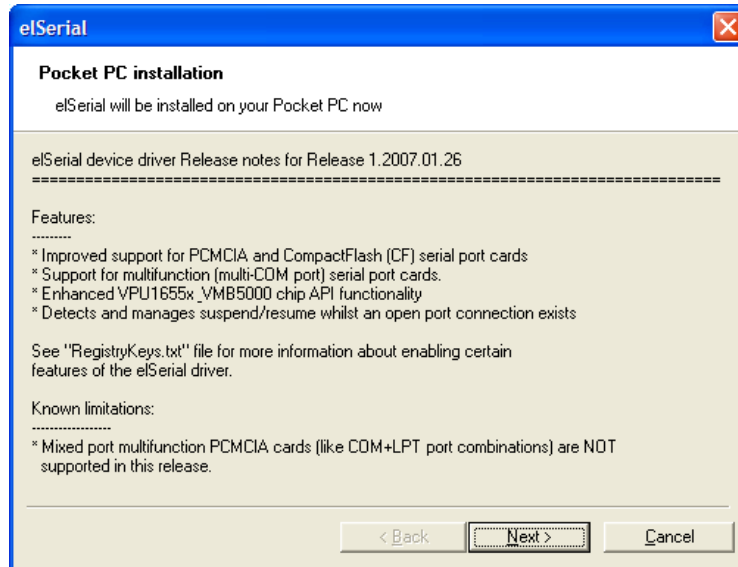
elSerial

Pocket PC installation

elSerial will be installed on your Pocket PC now

elSerial device driver Release notes for Release 1.2007.01.26
================================================================

Features:
---------
* Improved support for PCMCIA and CompactFlash (CF) serial port cards
* Support for multifunction (multi-COM port) serial port cards.
* Enhanced VPU1655x_VMB5000 chip API functionality
* Detects and manages suspend/resume whilst an open port connection exists

See "RegistryKeys.txt" file for more information about enabling certain features of the elSerial driver.

Known limitations:
------------------
* Mixed port multifunction PCMCIA cards (like COM+LPT port combinations) are NOT supported in this release.

< Back
Next >
Cancel